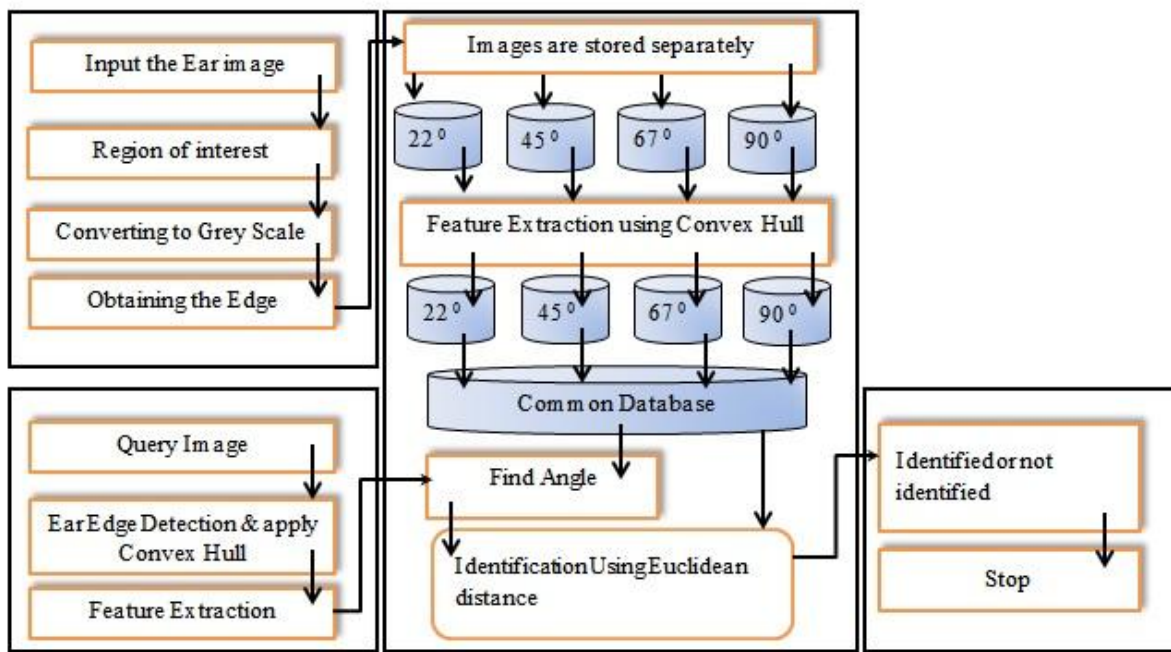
Input the Ear image

Region of interest

Converting to Grey Scale

Obtaining the Edge

Images are stored separately

22°

45°

67°

90°

Feature Extraction using Convex Hull

22°

45°

67°

90°

Common Database

Query Image

Ear Edge Detection & apply Convex Hull

Feature Extraction

Find Angle

IdentificationUsingEuclidean distance

Identifiedornot identified

Stop